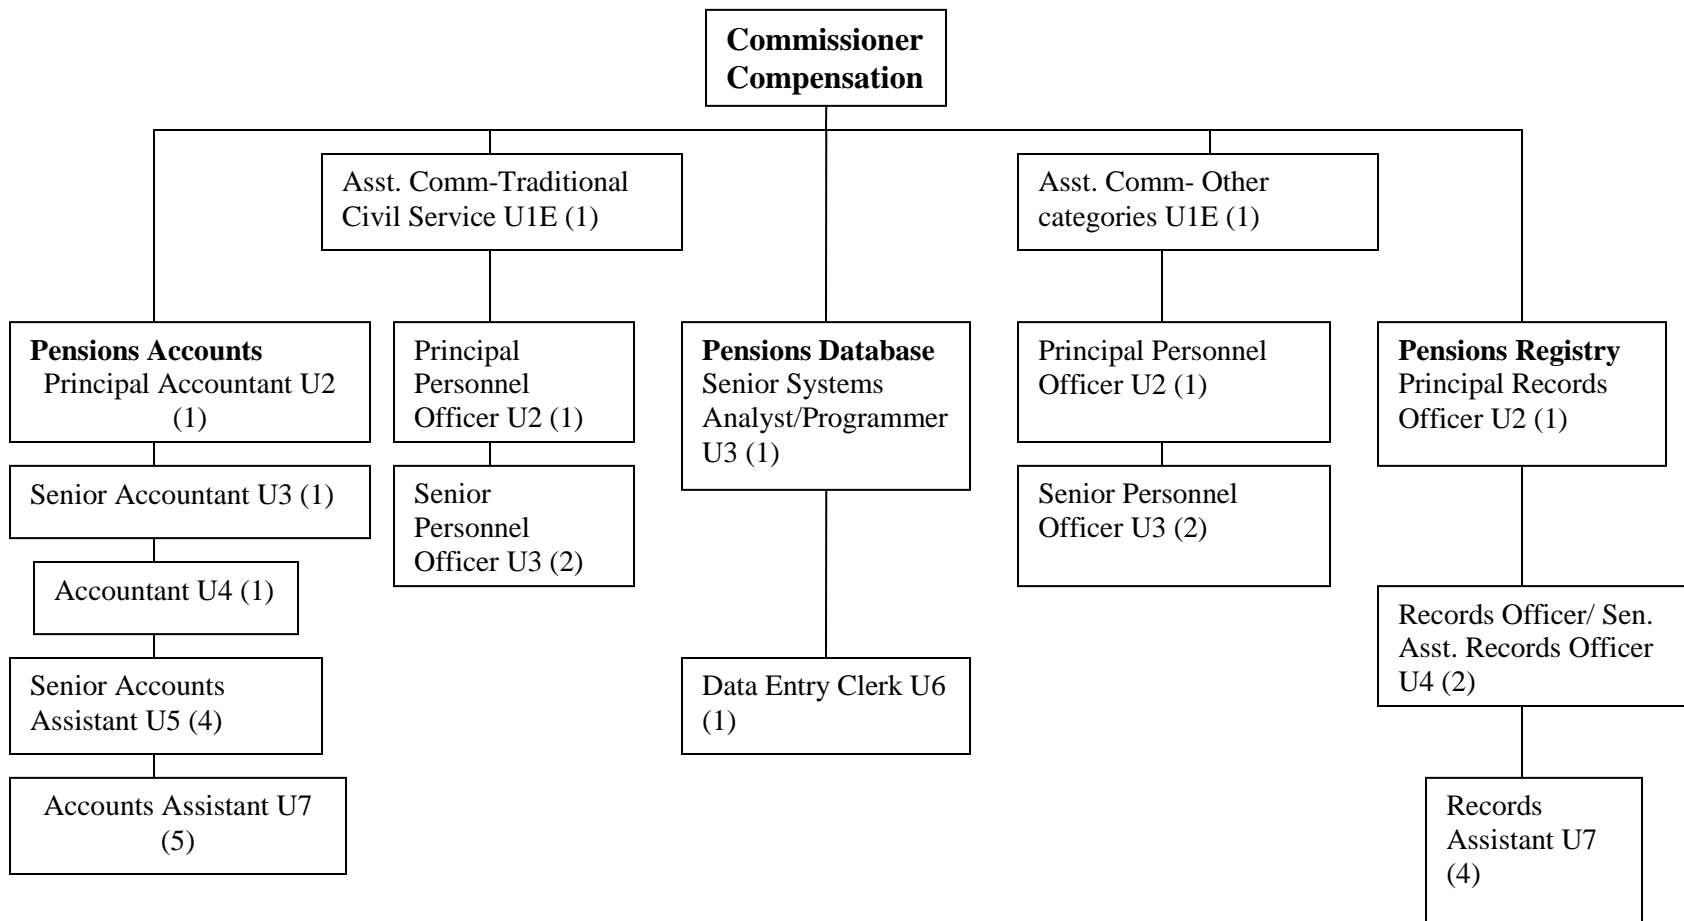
Commissioner Compensation

Asst. Comm-Traditional Civil Service U1E (1)

Asst. Comm- Other categories U1E (1)

Pensions Accounts
Principal Accountant U2 (1)

Senior Accountant U3 (1)

Accountant U4 (1)

Senior Accounts Assistant U5 (4)

Accounts Assistant U7 (5)

Principal Personnel Officer U2 (1)

Senior Personnel Officer U3 (2)

Pensions Database
Senior Systems Analyst/Programmer U3 (1)

Data Entry Clerk U6 (1)

Principal Personnel Officer U2 (1)

Senior Personnel Officer U3 (2)

Pensions Registry
Principal Records Officer U2 (1)

Records Officer/ Sen. Asst. Records Officer U4 (2)

Records Assistant U7 (4)